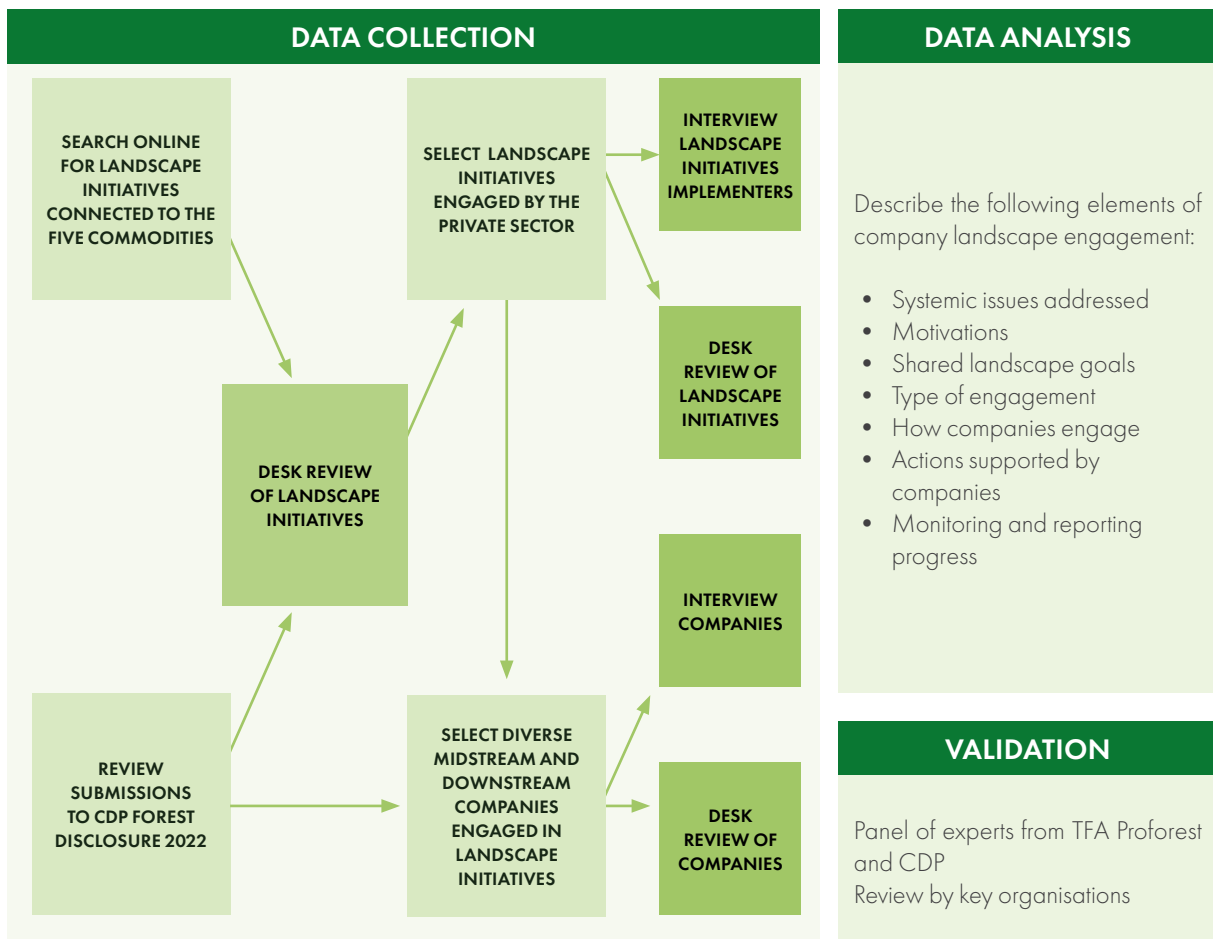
DATA COLLECTION

SEARCH ONLINE FOR LANDSCAPE INITIATIVES CONNECTED TO THE FIVE COMMODITIES

SELECT LANDSCAPE INITIATIVES ENGAGED BY THE PRIVATE SECTOR

INTERVIEW LANDSCAPE INITIATIVES IMPLEMENTERS

DESK REVIEW OF LANDSCAPE INITIATIVES

DESK REVIEW OF LANDSCAPE INITIATIVES

INTERVIEW COMPANIES

REVIEW SUBMISSIONS TO CDP FOREST DISCLOSURE 2022

SELECT DIVERSE MIDSTREAM AND DOWNSTREAM COMPANIES ENGAGED IN LANDSCAPE INITIATIVES

DESK REVIEW OF COMPANIES

DATA ANALYSIS

Describe the following elements of company landscape engagement:

- Systemic issues addressed
- Motivations
- Shared landscape goals
- Type of engagement
- How companies engage
- Actions supported by companies
- Monitoring and reporting progress

VALIDATION

Panel of experts from TFA Proforest and CDP
Review by key organisations